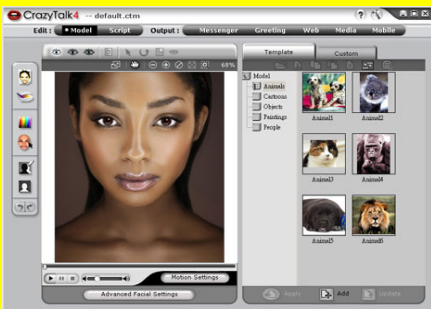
CrazyTalk4 -- default.ctm

Edit : Model Script Output : Messenger Greeting Web Media Mobile

68%

Motion Settings

Advanced Facial Settings

Template Custom

Model
Animals
Cartoons
Objects
Paintings
People

Animal1 Animal2
Animal3 Animal4
Animal5 Animal6

Apply Add Update